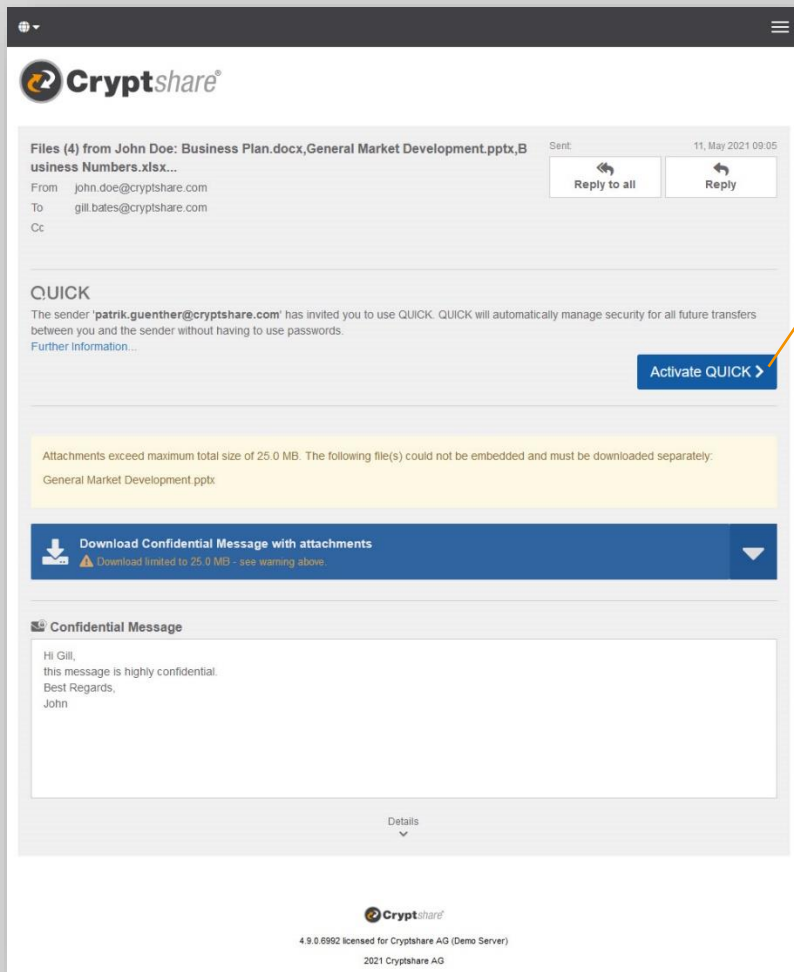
Cryptshare®

Files (4) from John Doe: Business Plan.docx,General Market Development.pptx,Business Numbers.xlsx...
From john.doe@cryptshare.com
To gill.bates@cryptshare.com
Cc

Sent: 11, May 2021 09:05

Reply to all
Reply

QUICK
The sender 'patrik.guenther@cryptshare.com' has invited you to use QUICK. QUICK will automatically manage security for all future transfers between you and the sender without having to use passwords.
Further Information...

Activate QUICK >

Attachments exceed maximum total size of 25.0 MB. The following file(s) could not be embedded and must be downloaded separately:
General Market Development.pptx

Download Confidential Message with attachments
Download limited to 25.0 MB - see warning above.

Confidential Message

Hi Gill,
this message is highly confidential.
Best Regards,
John

Details

Cryptshare
4.9.0.6992 licensed for Cryptshare AG (Demo Server)
2021 Cryptshare AG